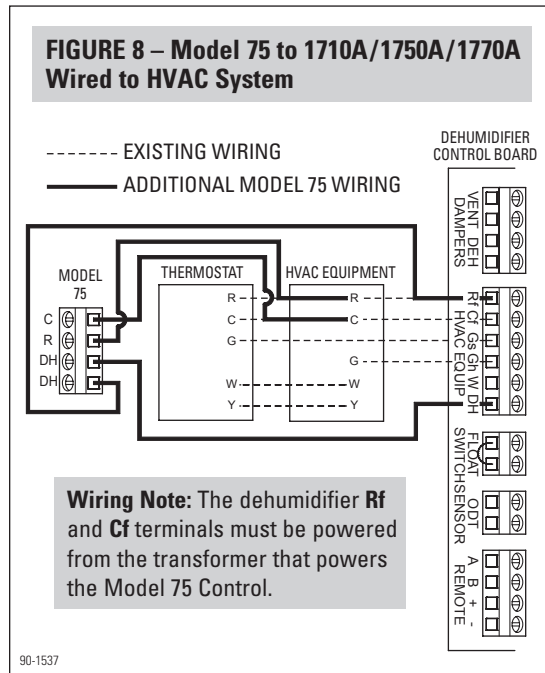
FIGURE 8 – Model 75 to 1710A/1750A/1770A Wired to HVAC System

------- EXISTING WIRING

——— ADDITIONAL MODEL 75 WIRING

DEHUMIDIFIER CONTROL BOARD

VENT DEH DAMPERS

MODEL 75

C
R
DH
DH

THERMOSTAT

R
C
G
W
Y

HVAC EQUIPMENT

R
C
G
W
Y

Rf Cf Gs Gh W DH
HVAC EQUIP

FLOAT SWITCH

ODT SENSOR

A B + -
REMOTE

Wiring Note: The dehumidifier Rf and Cf terminals must be powered from the transformer that powers the Model 75 Control.

90-1537